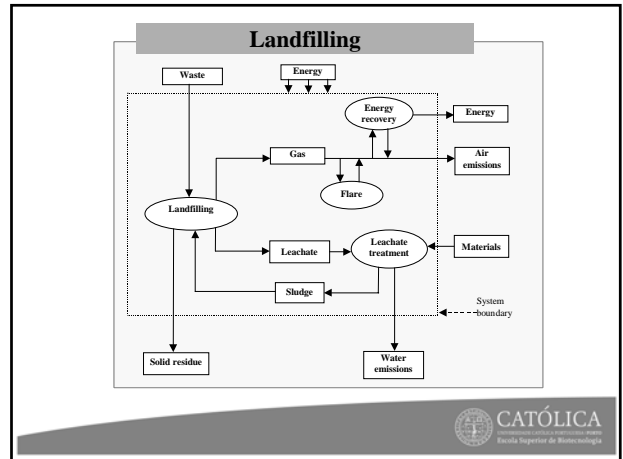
Landfilling

Waste

Energy

Energy recovery

Energy

Gas

Air emissions

Flare

Landfilling

Leachate

Leachate treatment

Materials

Sludge

System boundary

Solid residue

Water emissions

CATÓLICA

UNIVERSIDADE CATÓLICA PORTUGUESA · PORTO
Escola Superior de Biotecnologia